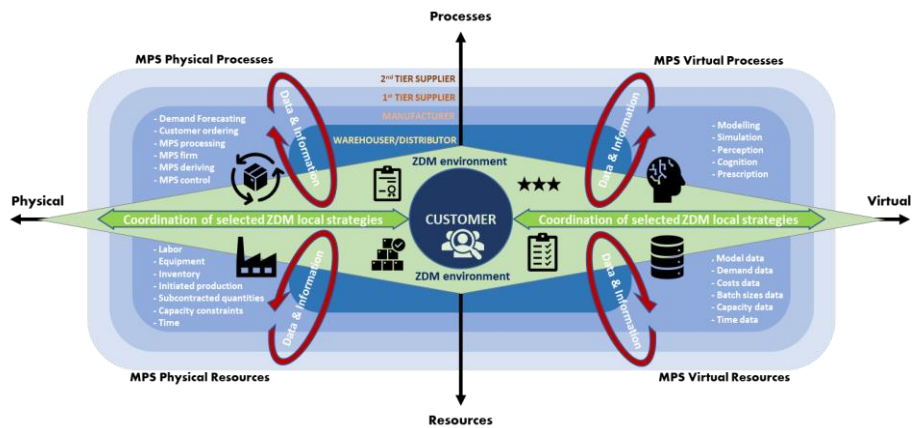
Processes

MPS Physical Processes

MPS Virtual Processes

2nd TIER SUPPLIER

1st TIER SUPPLIER

MANUFACTURER

WAREHOUSER/DISTRIBUTOR

- Demand Forecasting
- Customer ordering
- MPS processing
- MPS firm
- MPS deriving
- MPS control

- Modelling
- Simulation
- Perception
- Cognition
- Prescription

Data & Information

Data & Information

ZDM environment

Physical

Virtual

Coordination of selected ZDM local strategies

CUSTOMER

Coordination of selected ZDM local strategies

ZDM environment

- Labor
- Equipment
- Inventory
- Initiated production
- Subcontracted quantities
- Capacity constraints
- Time

, Model data
- Demand data
- Costs data
- Batch sizes data
- Capacity data
- Time data

Data & Information

Data & Information

MPS Physical Resources

MPS Virtual Resources

Resources